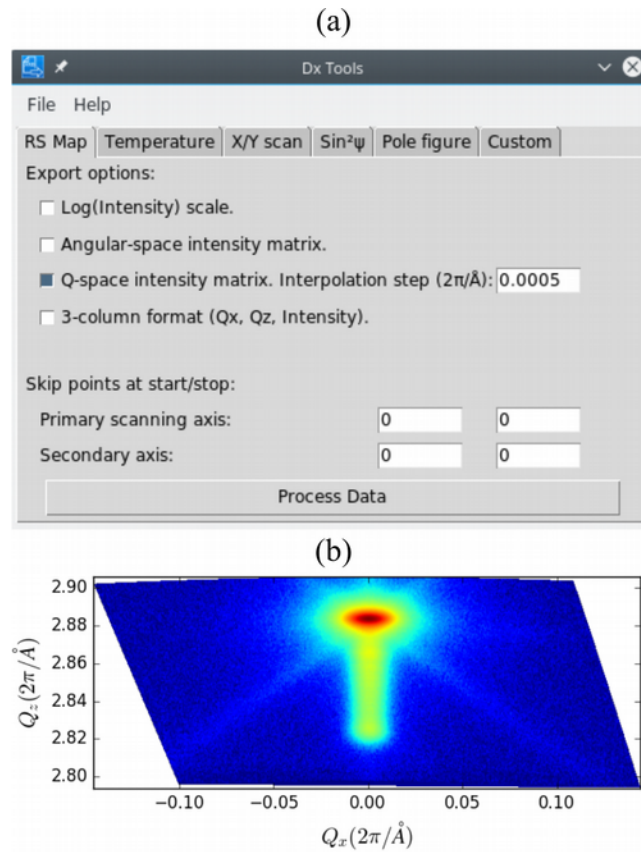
(a)

Dx Tools

File Help

RS Map | Temperature | X/Y scan | Sin²ψ | Pole figure | Custom

Export options:

Log(Intensity) scale.

Angular-space intensity matrix.

Q-space intensity matrix. Interpolation step (2π/Å): 0.0005

3-column format (Qx, Qz, Intensity).

Skip points at start/stop:

Primary scanning axis: 0 0

Secondary axis: 0 0

Process Data

(b)

2.90
2.88
2.86
2.84
2.82
2.80

$Q_z(2\pi/\AA)$

−0.10 −0.05 0.00 0.05 0.10

$Q_x(2\pi/\AA)$